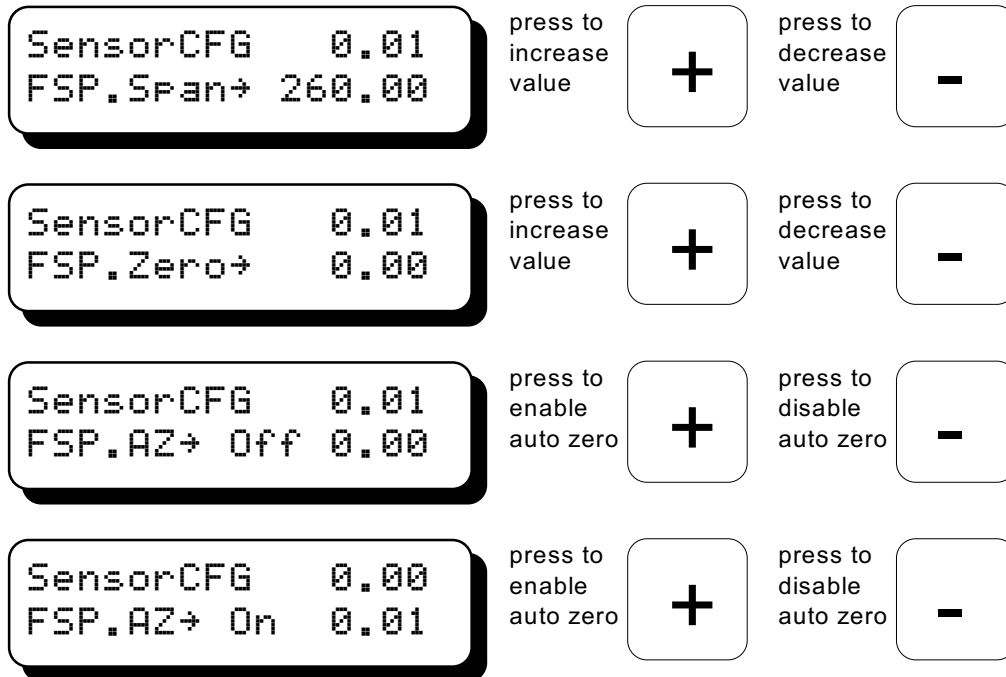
SensorCFG 0.01
FSP.Span→ 260.00

press to increase value

+

press to decrease value

-

SensorCFG 0.01
FSP.Zero→ 0.00

press to increase value

+

press to decrease value

-

SensorCFG 0.01
FSP.AZ→ Off 0.00

press to enable auto zero

+

press to disable auto zero

-

SensorCFG 0.00
FSP.AZ→ On 0.01

press to enable auto zero

+

press to disable auto zero

-